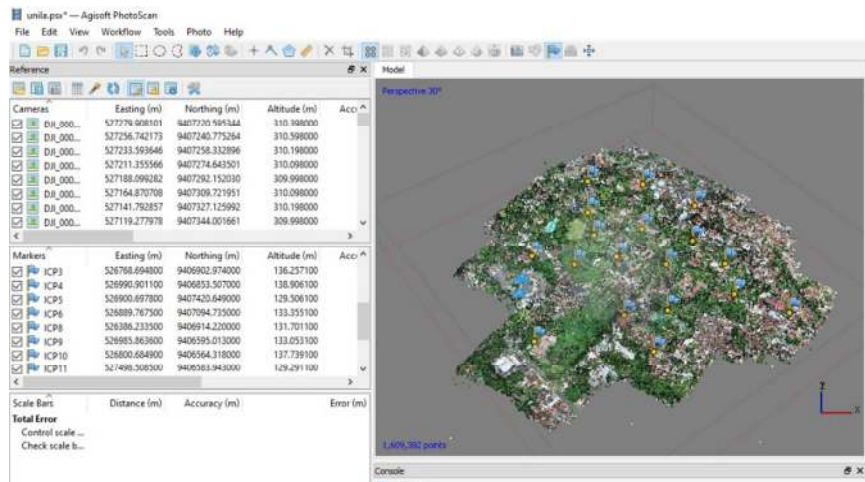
unila.psx* — Agisoft PhotoScan

File Edit View Workflow Tools Photo Help

Reference

| Cameras | Easting (m) | Northing (m) | Altitude (m) | Acc |
|---|---|---|---|---|
| DJI_000... | 527279.908101 | 9407220.595344 | 310.398000 | |
| DJI_000... | 527256.742173 | 9407240.775264 | 310.598000 | |
| DJI_000... | 527233.593646 | 9407258.332896 | 310.198000 | |
| DJI_000... | 527211.355566 | 9407274.643501 | 310.098000 | |
| DJI_000... | 527188.099282 | 9407292.152030 | 309.998000 | |
| DJI_000... | 527164.870708 | 9407309.721951 | 310.098000 | |
| DJI_000... | 527141.792857 | 9407327.125992 | 310.198000 | |
| DJI_000... | 527119.277978 | 9407344.001661 | 309.998000 | |

| Markers | Easting (m) | Northing (m) | Altitude (m) | Acc |
|---|---|---|---|---|
| ICP3 | 526768.694800 | 9406902.974000 | 136.257100 | |
| ICP4 | 526990.901100 | 9406853.507000 | 138.906100 | |
| ICP5 | 526900.697800 | 9407420.649000 | 129.506100 | |
| ICP6 | 526889.767500 | 9407094.735000 | 133.355100 | |
| ICP8 | 526386.233500 | 9406914.220000 | 131.701100 | |
| ICP9 | 526985.863600 | 9406595.013000 | 133.053100 | |
| ICP10 | 526800.684900 | 9406564.318000 | 137.739100 | |
| ICP11 | 527498.508500 | 9406583.943000 | 129.291100 | |

| Scale Bars | Distance (m) | Accuracy (m) | Error (m) |
|---|---|---|---|
| Total Error | | | |
| Control scale ... | | | |
| Check scale b... | | | |

Model

Perspective 30°

1,409,392 points

Console